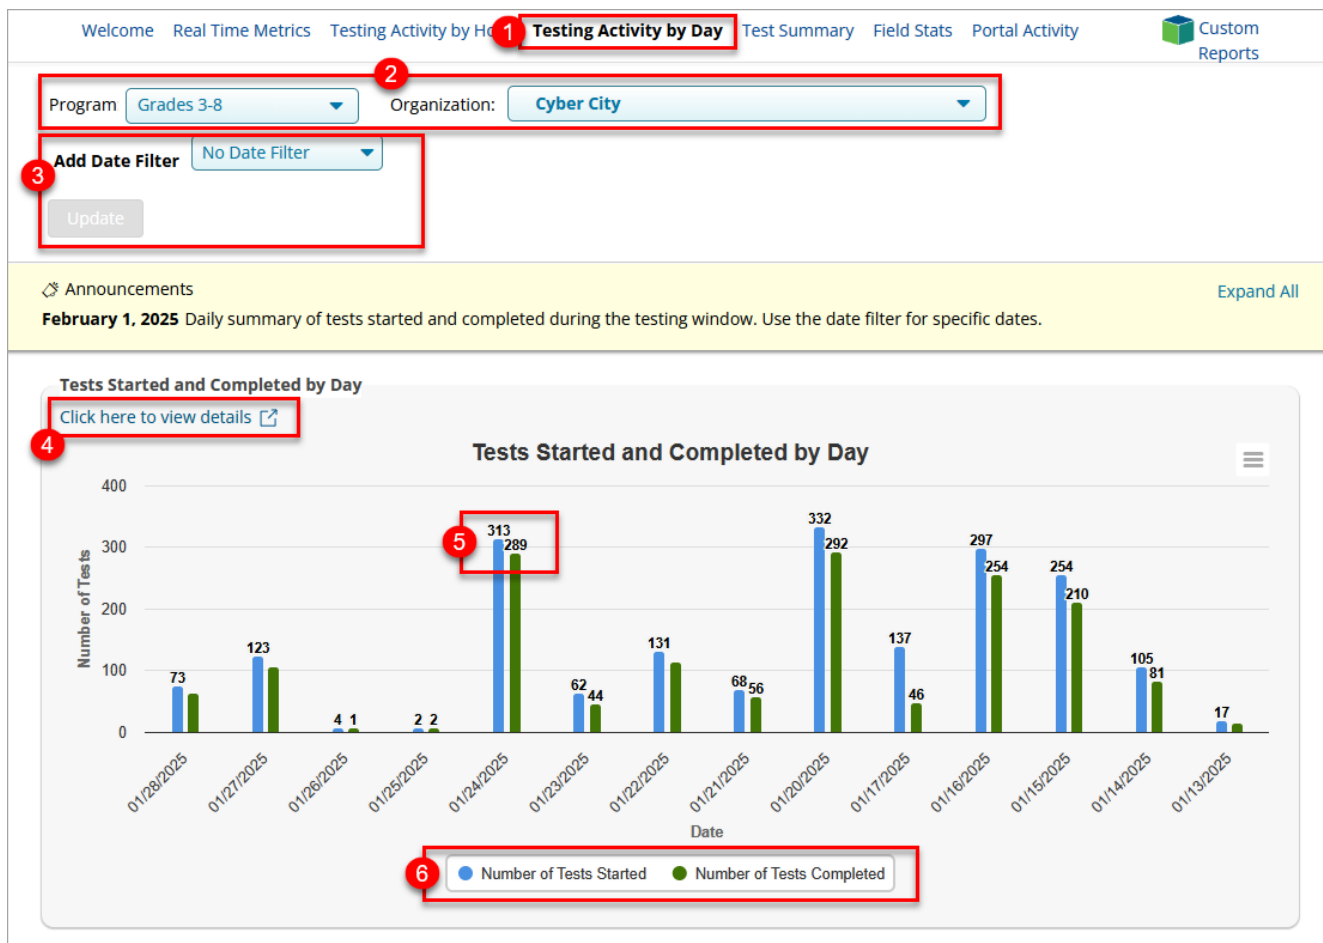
Welcome Real Time Metrics Testing Activity by Ho 1 Testing Activity by Day Test Summary Field Stats Portal Activity Custom Reports

2

Program Grades 3-8 Organization: Cyber City

3 Add Date Filter No Date Filter

Update

Announcements

Expand All

**February 1, 2025** Daily summary of tests started and completed during the testing window. Use the date filter for specific dates.

Tests Started and Completed by Day

Click here to view details

4

Tests Started and Completed by Day

400
300
200
100
0

Number of Tests

73
123
4 1
2 2
5 313 289
62 44
131
68 56
332 292
137 46
297 254
254 210
105 81
17

01/28/2025 01/27/2025 01/26/2025 01/25/2025 01/24/2025 01/23/2025 01/22/2025 01/21/2025 01/20/2025 01/17/2025 01/16/2025 01/15/2025 01/14/2025 01/13/2025

Date

6 Number of Tests Started Number of Tests Completed